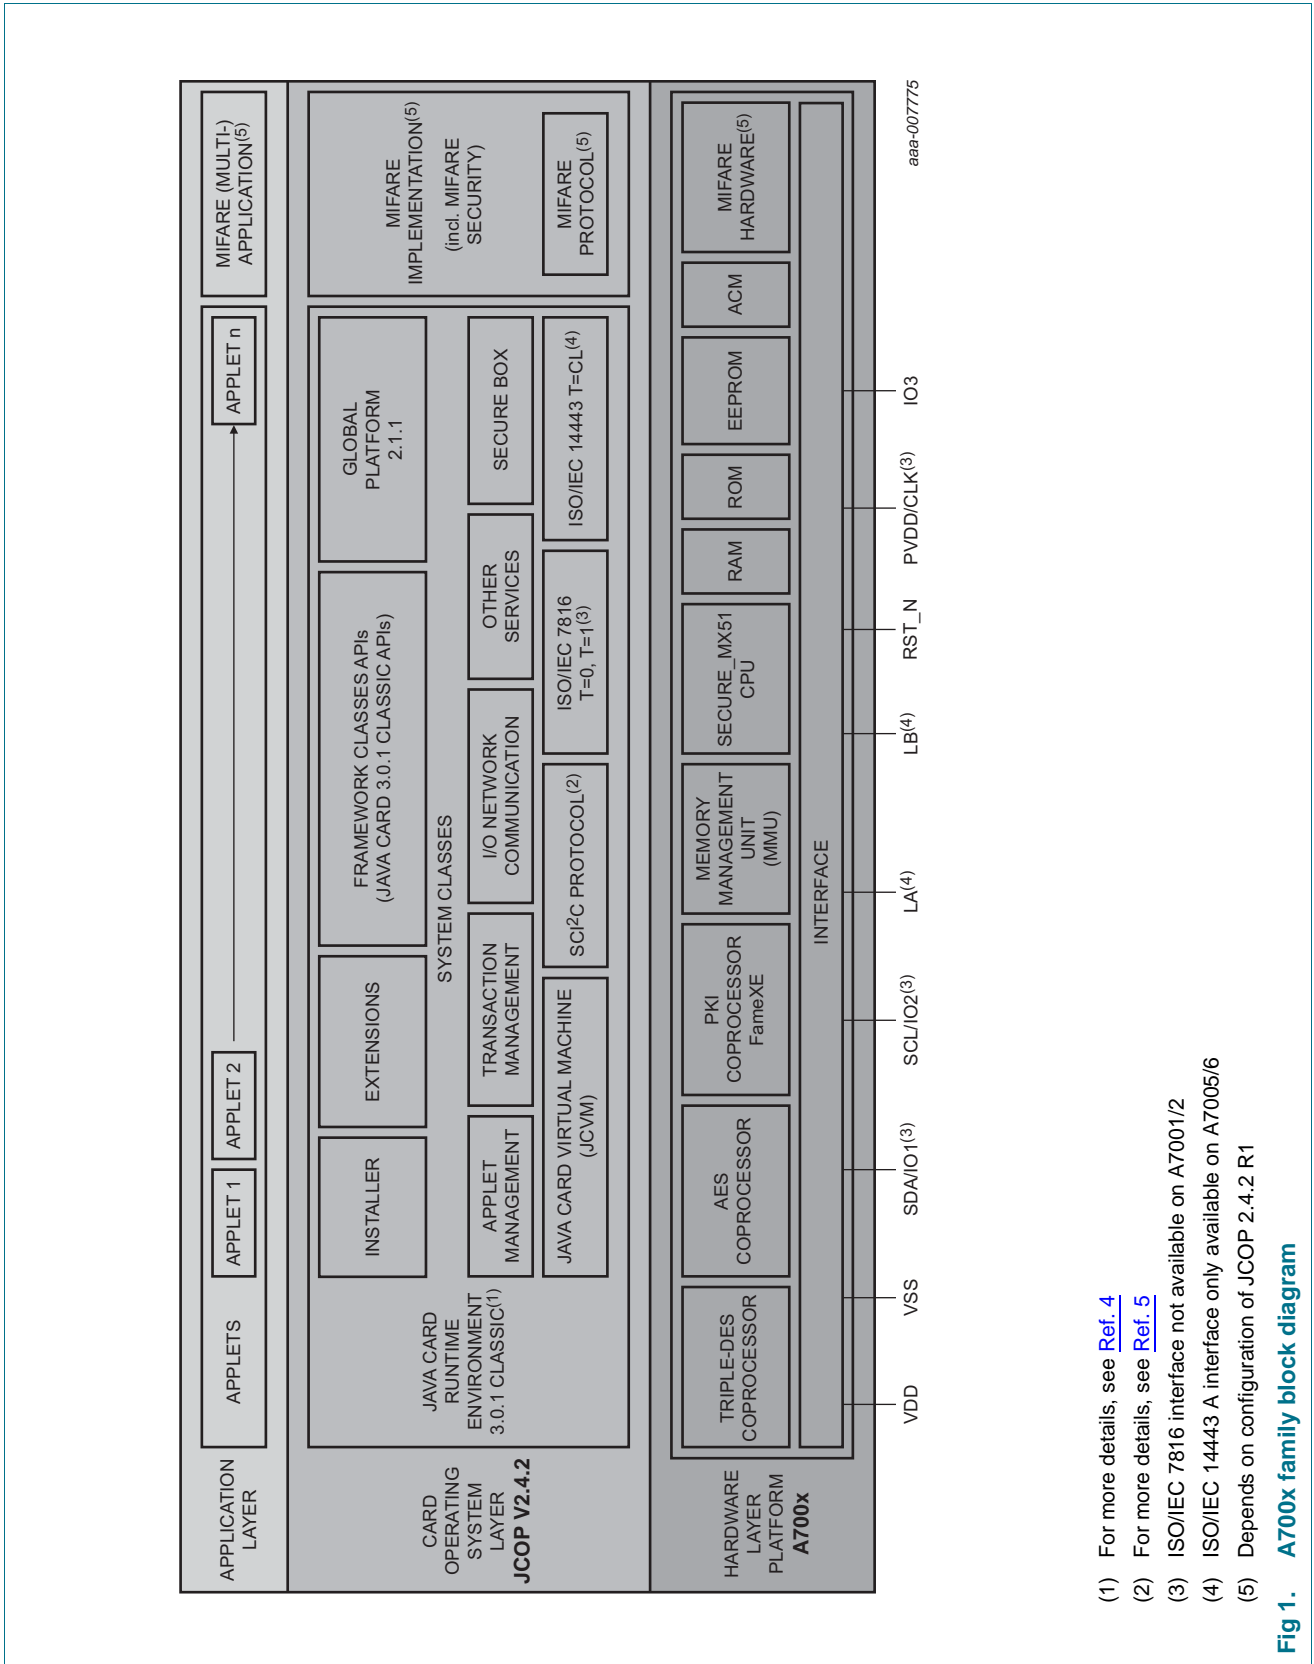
APPLICATION LAYER

APPLETS

APPLET 1

APPLET 2

APPLET n

MIFARE (MULTI-) APPLICATION$^{(5)}$

CARD OPERATING SYSTEM LAYER JCOP V2.4.2

JAVA CARD RUNTIME ENVIRONMENT 3.0.1 CLASSIC$^{(1)}$

INSTALLER

EXTENSIONS

FRAMEWORK CLASSES APIs (JAVA CARD 3.0.1 CLASSIC APIs)

GLOBAL PLATFORM 2.1.1

SYSTEM CLASSES

APPLET MANAGEMENT

TRANSACTION MANAGEMENT

I/O NETWORK COMMUNICATION

OTHER SERVICES

SECURE BOX

JAVA CARD VIRTUAL MACHINE (JCVM)

SCI$^2$C PROTOCOL$^{(2)}$

ISO/IEC 7816 T=0, T=1$^{(3)}$

ISO/IEC 14443 T=CL$^{(4)}$

MIFARE IMPLEMENTATION$^{(5)}$ (incl. MIFARE SECURITY)

MIFARE PROTOCOL$^{(5)}$

HARDWARE LAYER PLATFORM A700x

TRIPLE-DES COPROCESSOR

AES COPROCESSOR

PKI COPROCESSOR FameXE

MEMORY MANAGEMENT UNIT (MMU)

SECURE_MX51 CPU

RAM

ROM

EEPROM

ACM

MIFARE HARDWARE$^{(5)}$

INTERFACE

VDD

VSS

SDA/IO1$^{(3)}$

SCL/IO2$^{(3)}$

LA$^{(4)}$

LB$^{(4)}$

RST_N

PVDD/CLK$^{(3)}$

IO3

aaa-007775

(1) For more details, see Ref. 4

(2) For more details, see Ref. 5

(3) ISO/IEC 7816 interface not available on A7001/2

(4) ISO/IEC 14443 A interface only available on A7005/6

(5) Depends on configuration of JCOP 2.4.2 R1

Fig 1. A700x family block diagram